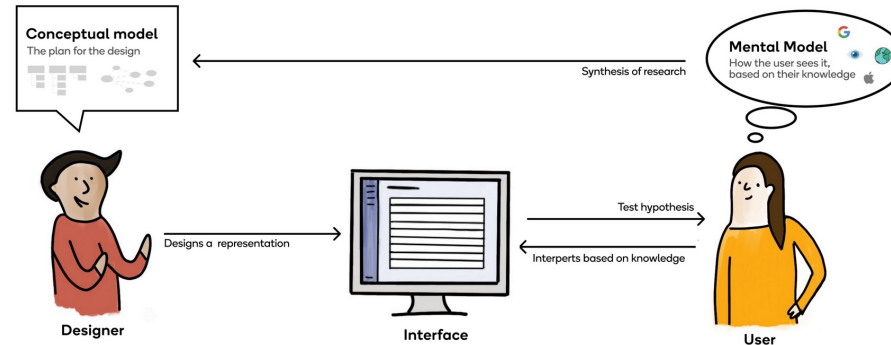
Conceptual model
The plan for the design

Synthesis of research

Mental Model
How the user sees it, based on their knowledge

Designs a representation

Test hypothesis

Interperts based on knowledge

Designer

Interface

User